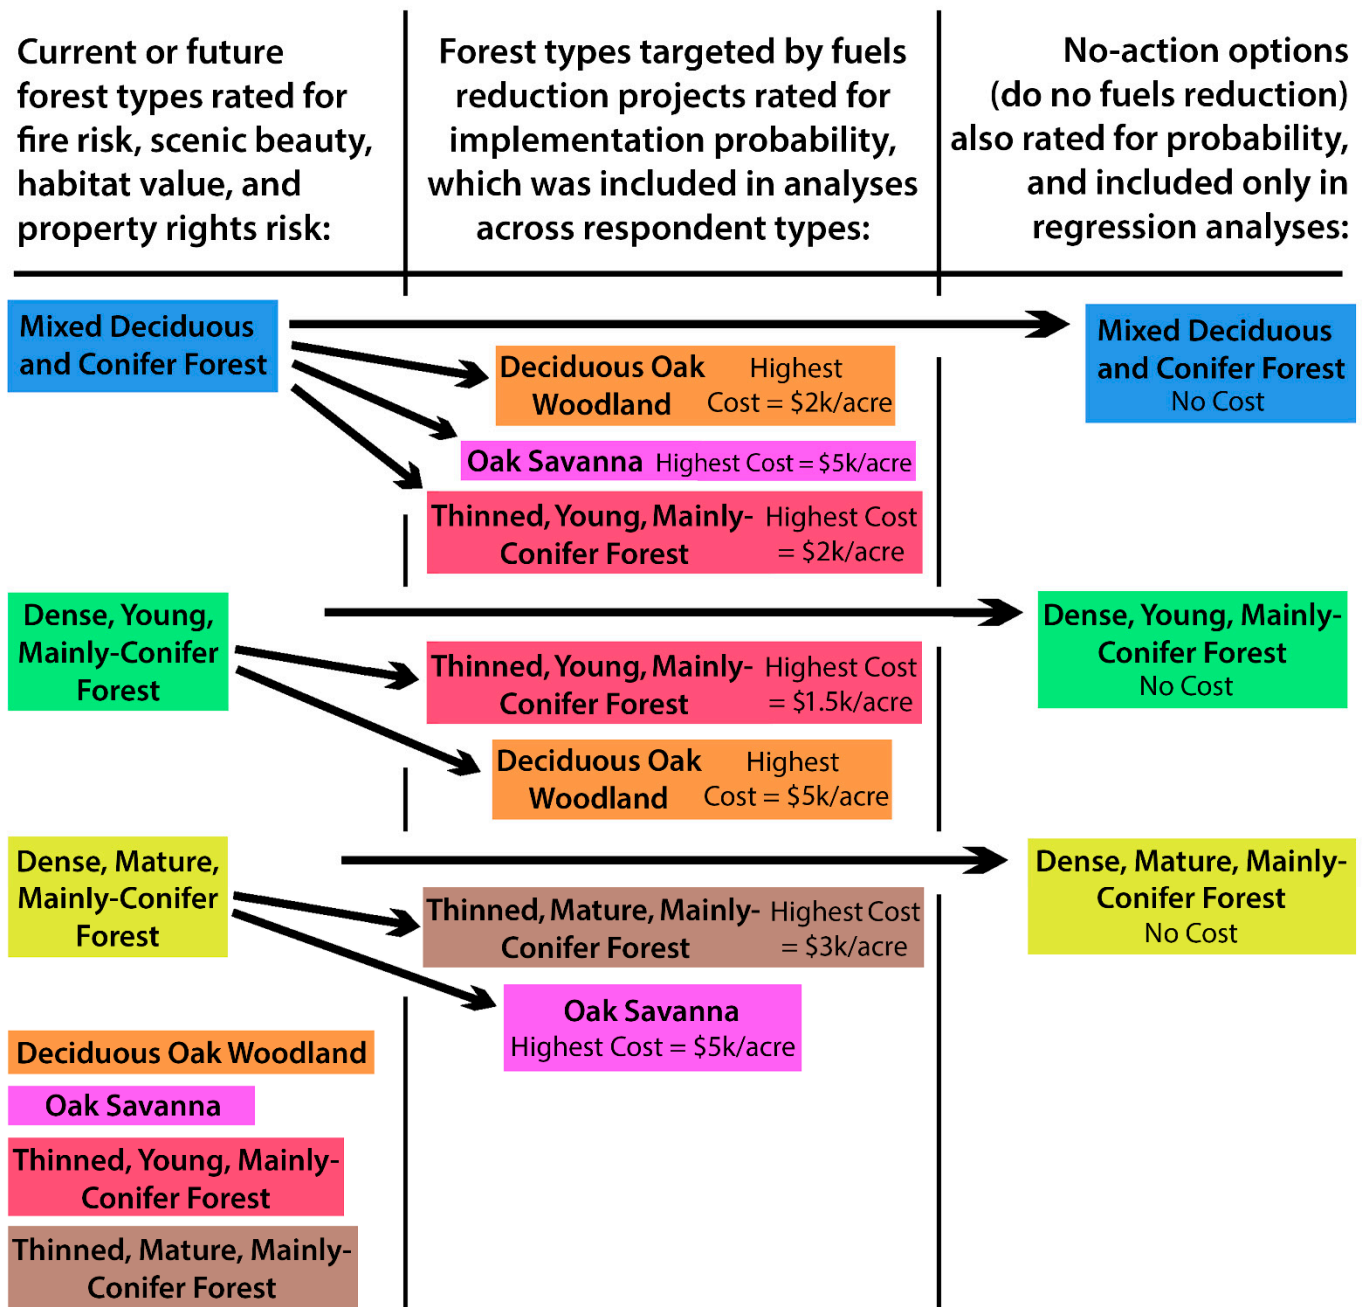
Current or future forest types rated for fire risk, scenic beauty, habitat value, and property rights risk:

Forest types targeted by fuels reduction projects rated for implementation probability, which was included in analyses across respondent types:

No-action options (do no fuels reduction) also rated for probability, and included only in regression analyses:

Mixed Deciduous and Conifer Forest

Deciduous Oak Woodland Highest Cost = \$2k/acre

Oak Savanna Highest Cost = \$5k/acre

Thinned, Young, Mainly-Conifer Forest Highest Cost = \$2k/acre

Mixed Deciduous and Conifer Forest No Cost

Dense, Young, Mainly-Conifer Forest

Thinned, Young, Mainly-Conifer Forest Highest Cost = \$1.5k/acre

Deciduous Oak Woodland Highest Cost = \$5k/acre

Dense, Young, Mainly-Conifer Forest No Cost

Dense, Mature, Mainly-Conifer Forest

Thinned, Mature, Mainly-Conifer Forest Highest Cost = \$3k/acre

Oak Savanna Highest Cost = \$5k/acre

Dense, Mature, Mainly-Conifer Forest No Cost

Deciduous Oak Woodland

Oak Savanna

Thinned, Young, Mainly-Conifer Forest

Thinned, Mature, Mainly-Conifer Forest